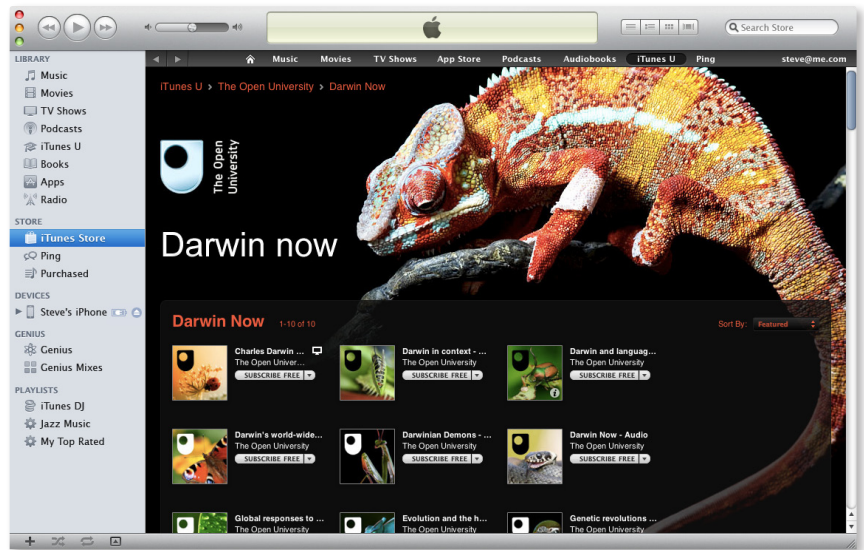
Search Store

LIBRARY
Music
Movies
TV Shows
Podcasts
iTunes U
Books
Apps
Radio

STORE
iTunes Store
Ping
Purchased

DEVICES
Steve's iPhone

GENIUS
Genius
Genius Mixes

PLAYLISTS
iTunes DJ
Jazz Music
My Top Rated

Music Movies TV Shows App Store Podcasts Audiobooks iTunes U Ping steve@me.com

iTunes U > The Open University > Darwin Now

The Open University

Darwin now

Darwin Now 1-10 of 10

Sort By: Featured

Charles Darwin ...
The Open University
SUBSCRIBE FREE

Darwin in context - ...
The Open University
SUBSCRIBE FREE

Darwin and languag...
The Open University
SUBSCRIBE FREE

Darwin's world-wide...
The Open University
SUBSCRIBE FREE

Darwinian Demons - ...
The Open University
SUBSCRIBE FREE

Darwin Now - Audio
The Open University
SUBSCRIBE FREE

Global responses to ...
The Open University

Evolution and the h...
The Open University

Genetic revolutions ...
The Open University